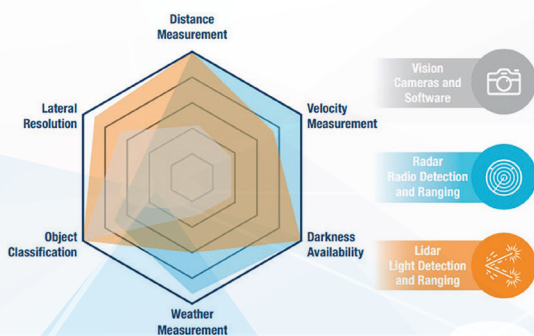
Distance Measurement

Velocity Measurement

Darkness Availability

Weather Measurement

Object Classification

Lateral Resolution

Vision Cameras and Software

Radar Radio Detection and Ranging

Lidar Light Detection and Ranging